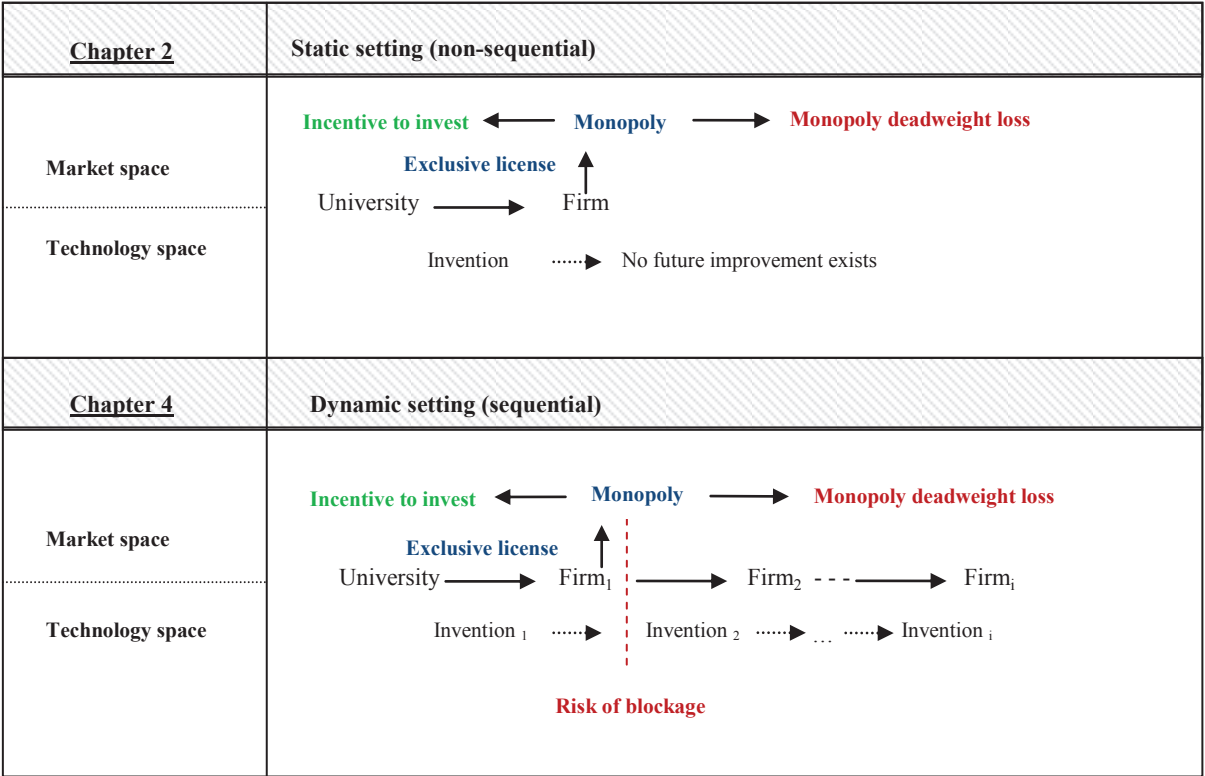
| Chapter 2 | Static setting (non-sequential) |
|---|---|
| Market space<br>Technology space | Incentive to invest ← Monopoly → Monopoly deadweight loss<br>Exclusive license<br>University → Firm<br>Invention → No future improvement exists |
| Chapter 4 | Dynamic setting (sequential) |
| Market space<br>Technology space | Incentive to invest ← Monopoly → Monopoly deadweight loss<br>Exclusive license<br>University → Firm$_1$ → Firm$_2$ - - - → Firm$_i$<br>Invention $_1$ → Invention $_2$ → … → Invention $_i$<br>Risk of blockage |